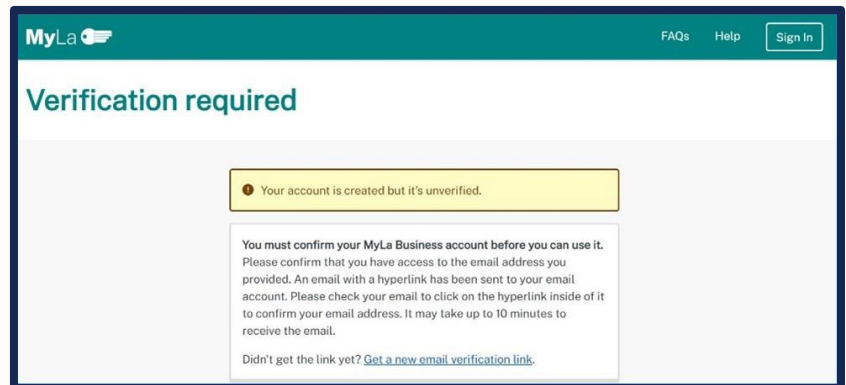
MyLa

FAQs Help Sign In

Verification required

Your account is created but it's unverified.

You must confirm your MyLa Business account before you can use it. Please confirm that you have access to the email address you provided. An email with a hyperlink has been sent to your email account. Please check your email to click on the hyperlink inside of it to confirm your email address. It may take up to 10 minutes to receive the email.

Didn't get the link yet? Get a new email verification link.